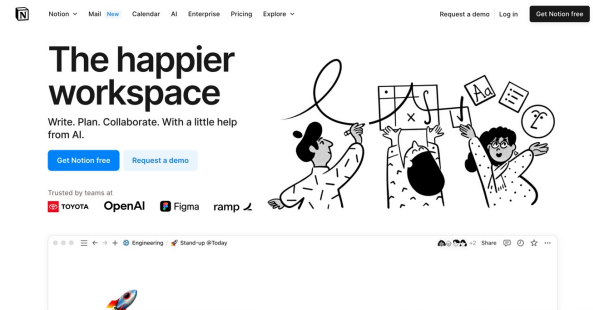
Notion Mail New Calendar AI Enterprise Pricing Explore Request a demo Log in Get Notion free

The happier workspace

Write. Plan. Collaborate. With a little help from AI.

Get Notion free Request a demo

Trusted by teams at

TOYOTA OpenAI Figma ramp

Engineering / Stand-up @Today +2 Share

Aa